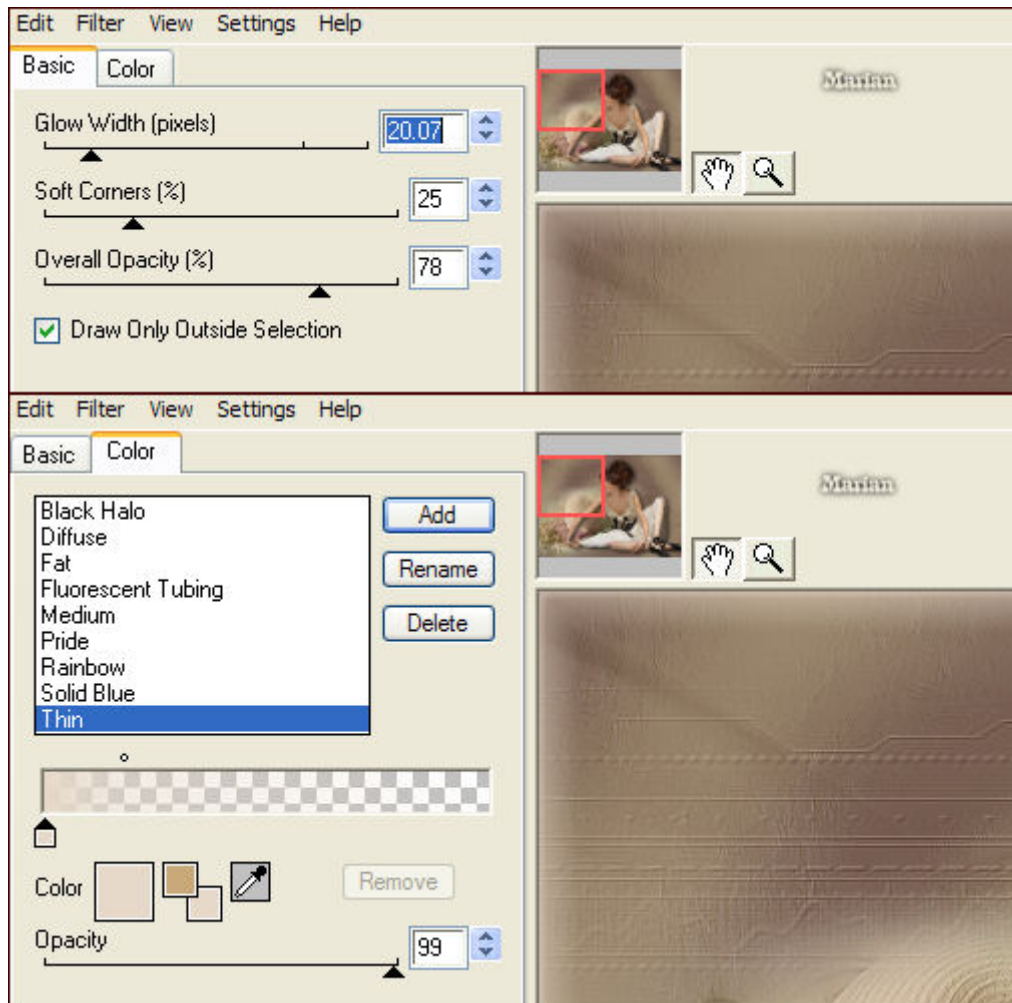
Edit Filter View Settings Help

Basic Color

Glow Width (pixels) 20.07

Soft Corners (%) 25

Overall Opacity (%) 78

Draw Only Outside Selection

Marian

Edit Filter View Settings Help

Basic Color

Black Halo
Diffuse
Fat
Fluorescent Tubing
Medium
Pride
Rainbow
Solid Blue
Thin

Add

Rename

Delete

Color

Remove

Opacity 99

Marian